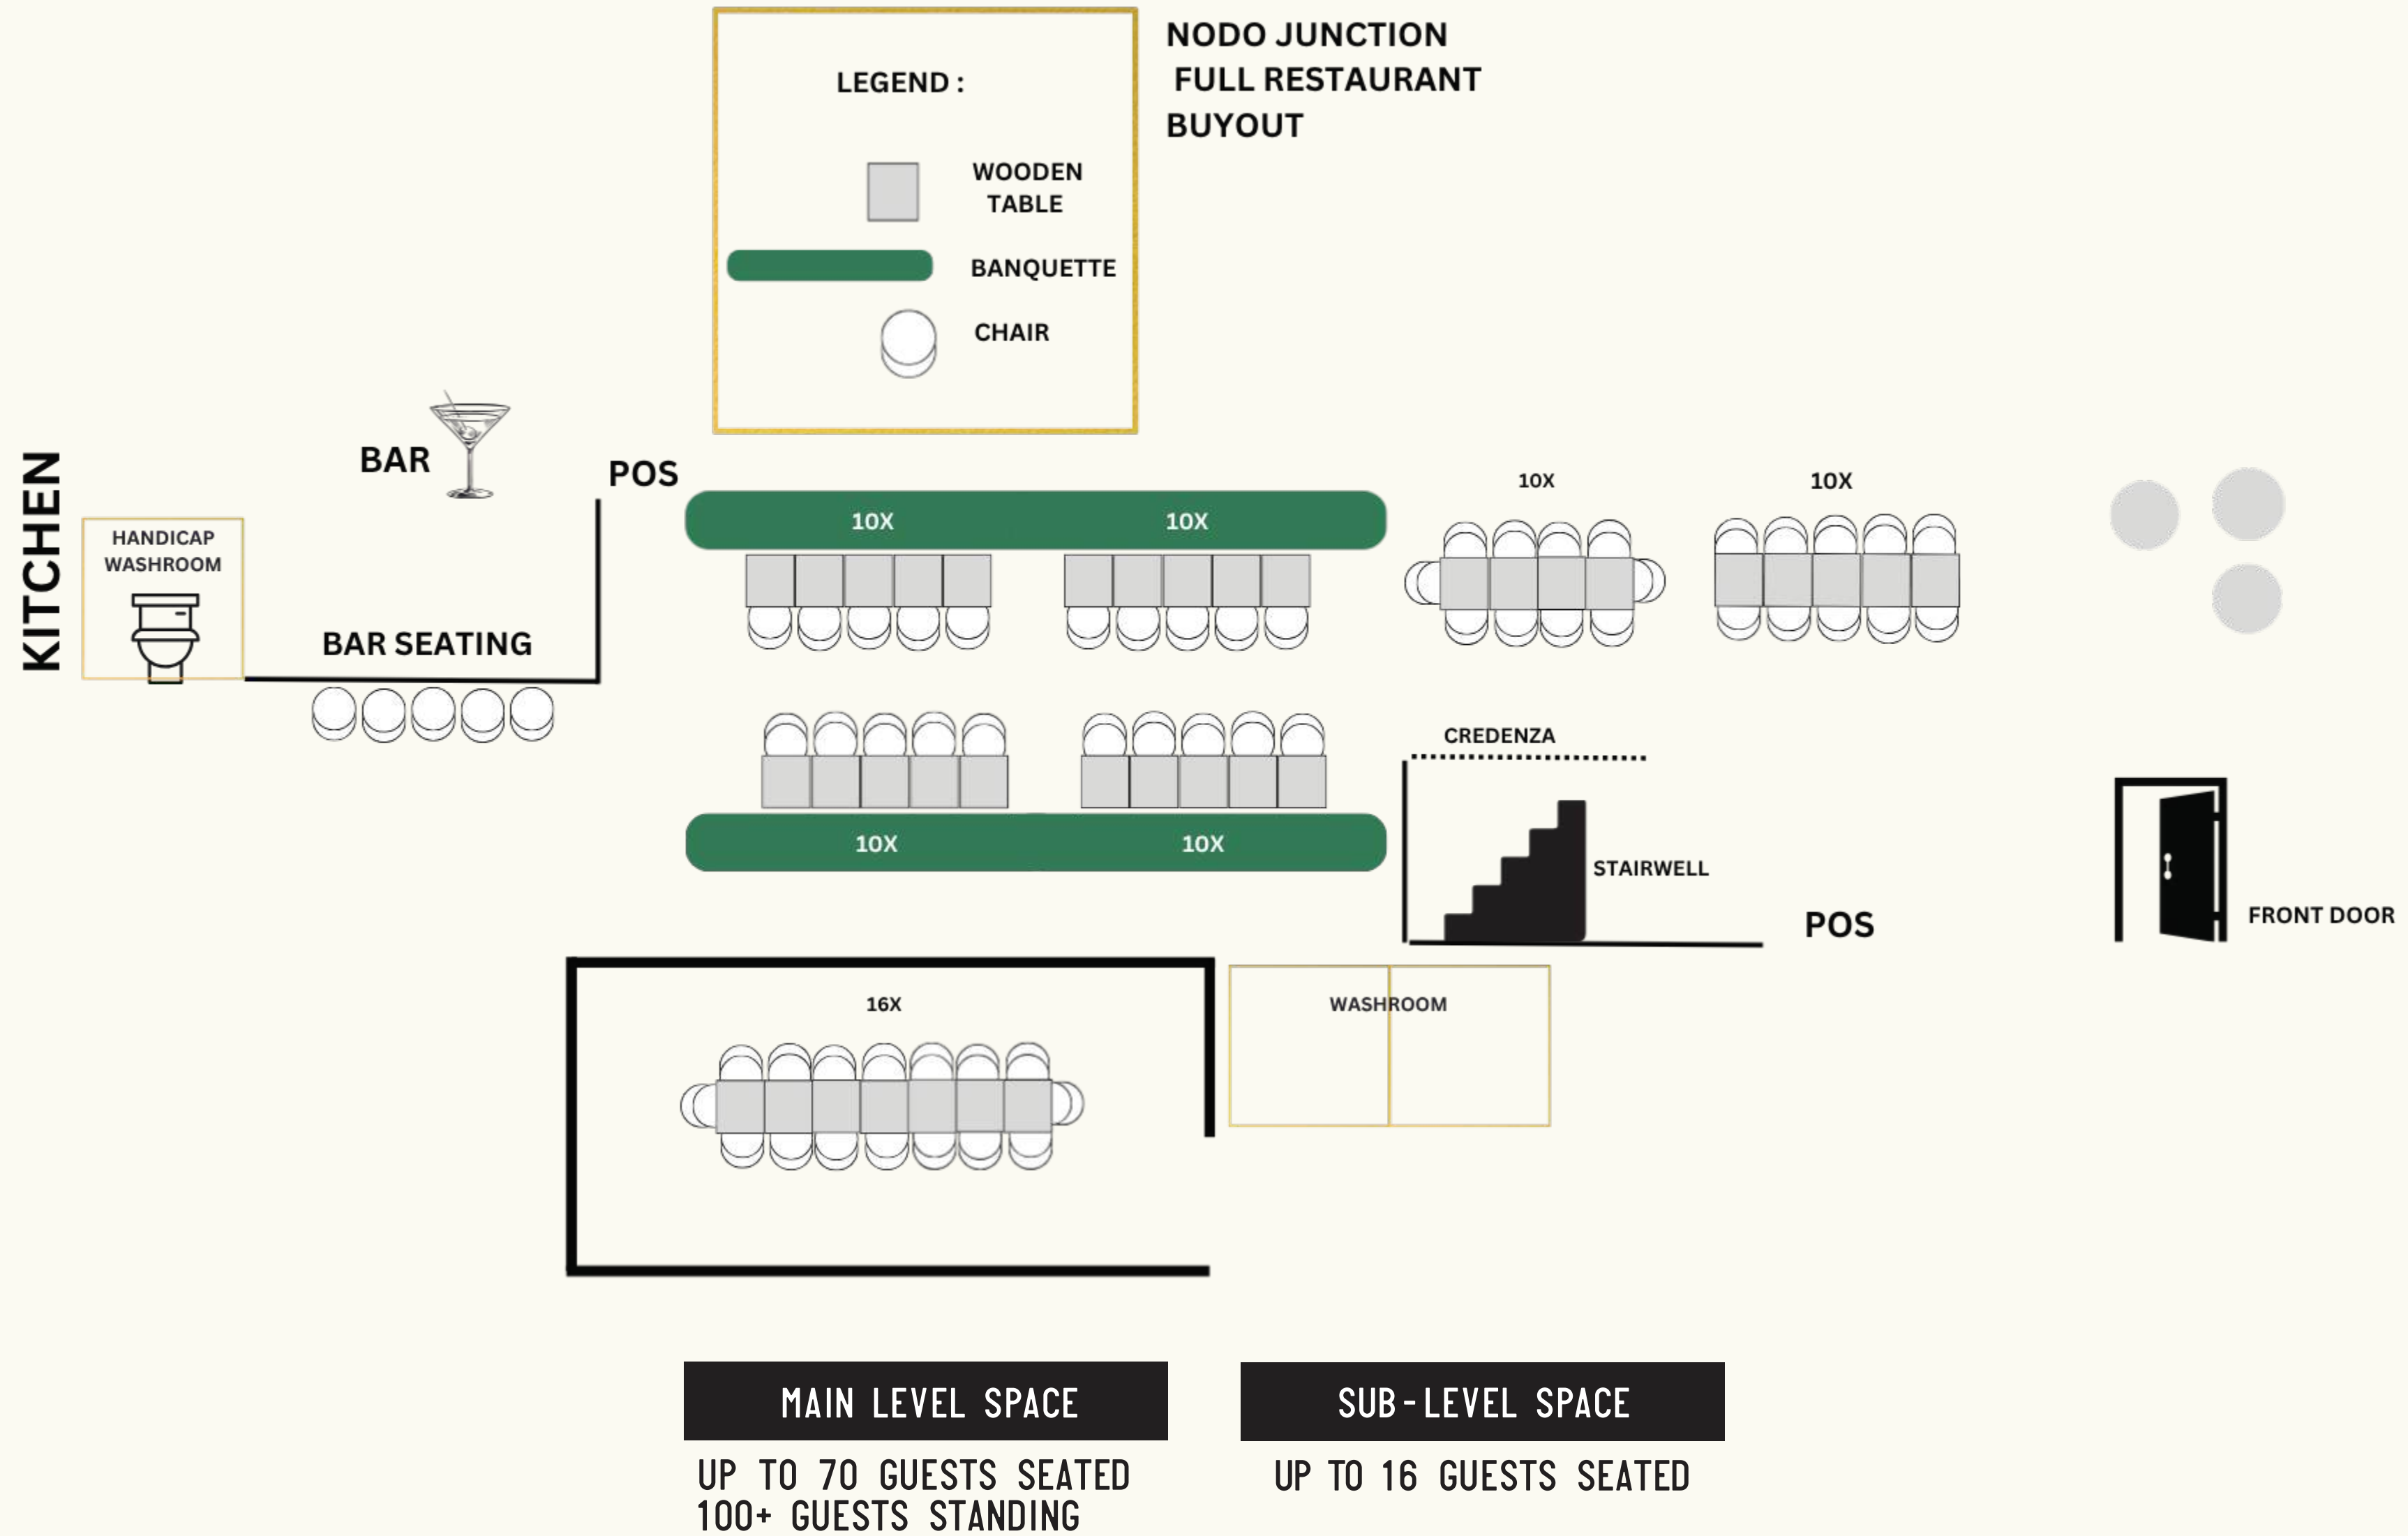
LEGEND :

WOODEN TABLE

BANQUETTE

CHAIR

NODO JUNCTION
FULL RESTAURANT
BUYOUT

KITCHEN

BAR

POS

HANDICAP WASHROOM

BAR SEATING

10X

10X

10X

10X

10X

10X

CREDENZA

STAIRWELL

POS

FRONT DOOR

16X

WASHROOM

MAIN LEVEL SPACE

UP TO 70 GUESTS SEATED
100+ GUESTS STANDING

SUB-LEVEL SPACE

UP TO 16 GUESTS SEATED